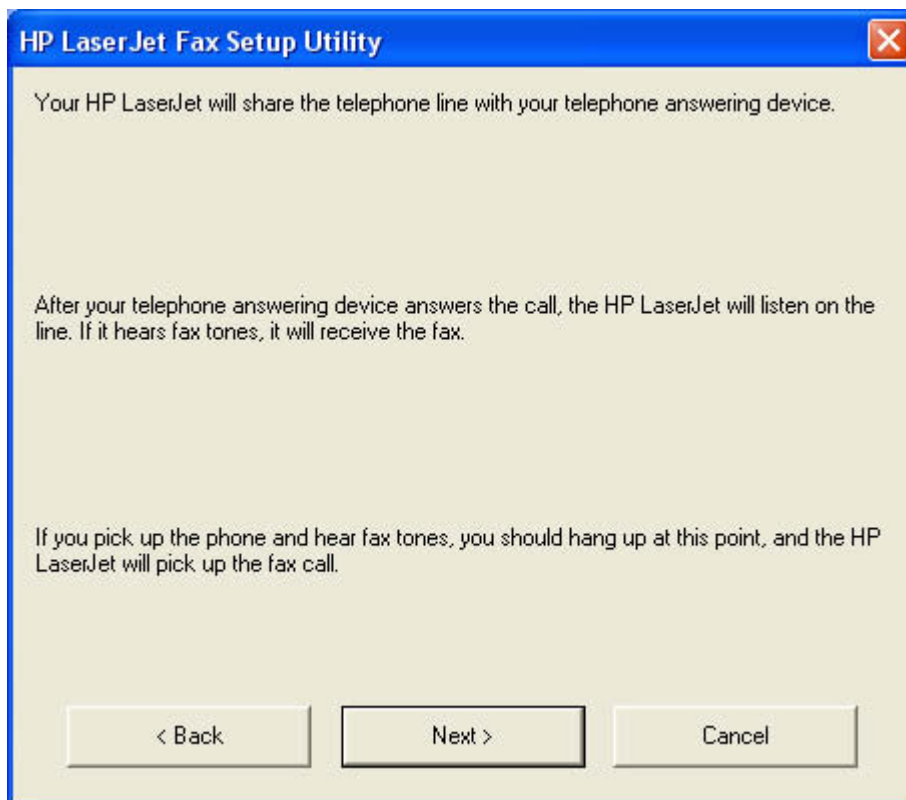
HP LaserJet Fax Setup Utility

Your HP LaserJet will share the telephone line with your telephone answering device.

After your telephone answering device answers the call, the HP LaserJet will listen on the line. If it hears fax tones, it will receive the fax.

If you pick up the phone and hear fax tones, you should hang up at this point, and the HP LaserJet will pick up the fax call.

< Back

Next >

Cancel